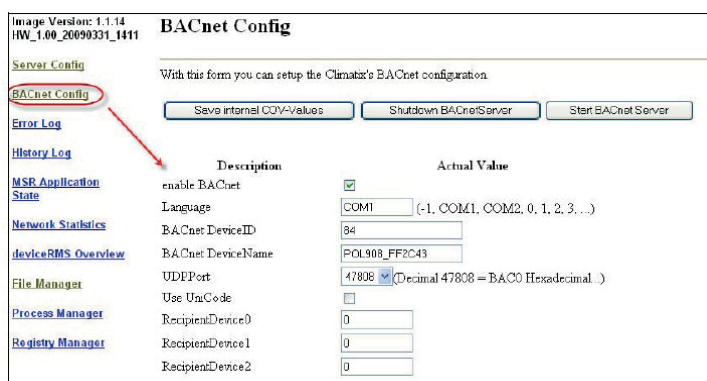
Image Version: 1.1.14
HW_1.00_20090331_1411

Server Config

BACnet Config

Error Log

History Log

MSR Application State

Network Statistics

deviceRMS Overview

File Manager

Process Manager

Registry Manager

BACnet Config

With this form you can setup the Climatix's BACnet configuration.

Save internal COV-Values | Shutdown BACnetServer | Start BACnet Server

| Description | Actual Value |
|---|---|
| enable BACnet | ☑ |
| Language | COM1 (-1, COM1, COM2, 0, 1, 2, 3, ...) |
| BACnet DeviceID | 84 |
| BACnet DeviceName | POL908_FF2C43 |
| UDPPort | 47808 (Decimal 47808 = BAC0 Hexadecimal...) |
| Use UniCode | ☐ |
| RecipientDevice0 | 0 |
| RecipientDevice1 | 0 |
| RecipientDevice2 | 0 |